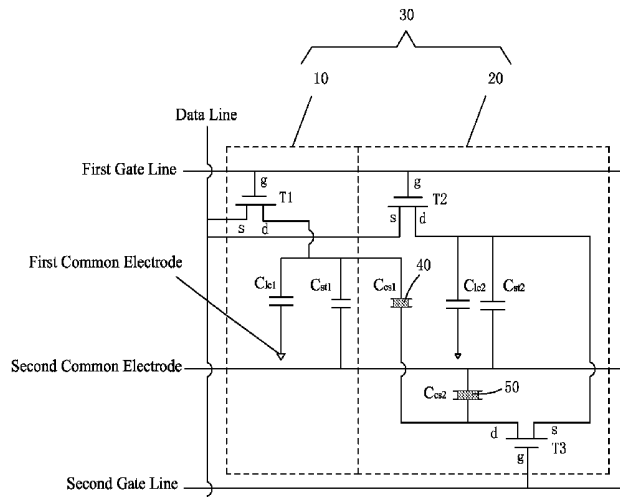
30

10

20

Data Line

First Gate Line

g

T1

s

d

g

T2

s

d

First Common Electrode

$C_{lc1}$

$C_{st1}$

$C_{cs1}$

40

$C_{lc2}$

$C_{st2}$

Second Common Electrode

$C_{cs2}$

50

d

s

g

T3

Second Gate Line